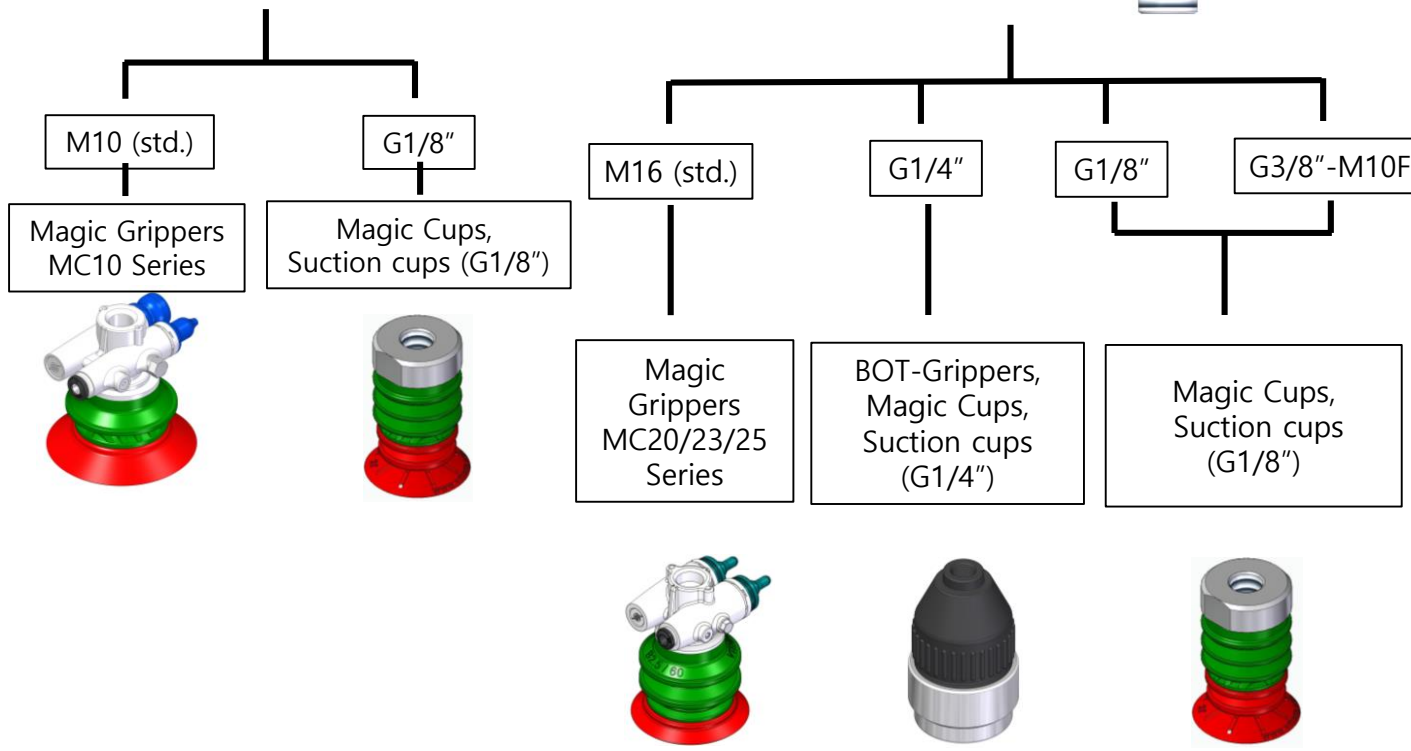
M10 (std.)

G1/8″

Magic Grippers MC10 Series

Magic Cups, Suction cups (G1/8″)

M16 (std.)

G1/4″

G1/8″

G3/8″-M10F

Magic Grippers MC20/23/25 Series

BOT-Grippers, Magic Cups, Suction cups (G1/4″)

Magic Cups, Suction cups (G1/8″)